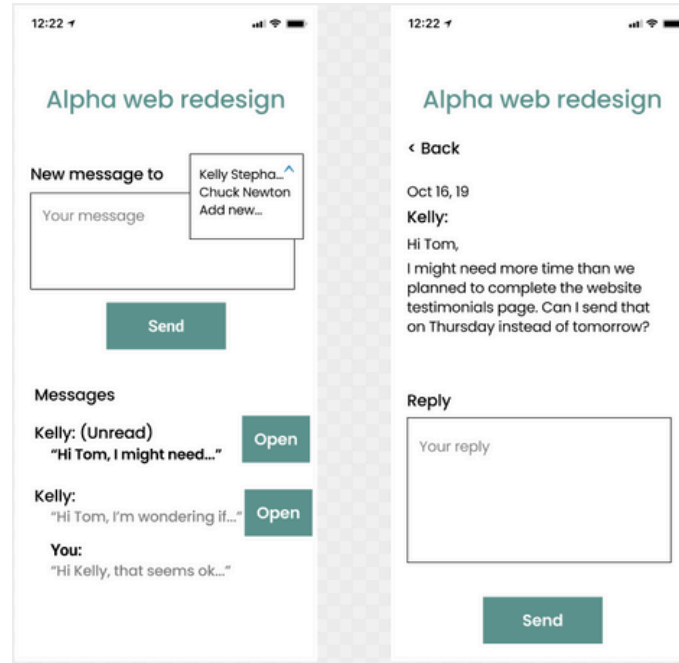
12:22

Alpha web redesign

New message to

Kelly Stepha...
Chuck Newton
Add new...

Your message

Send

Messages

Kelly: (Unread)
"Hi Tom, I might need..."

Open

Kelly:
"Hi Tom, I'm wondering if..."

Open

You:
"Hi Kelly, that seems ok..."

12:22

Alpha web redesign

< Back

Oct 16, 19

Kelly:

Hi Tom,

I might need more time than we planned to complete the website testimonials page. Can I send that on Thursday instead of tomorrow?

Reply

Your reply

Send